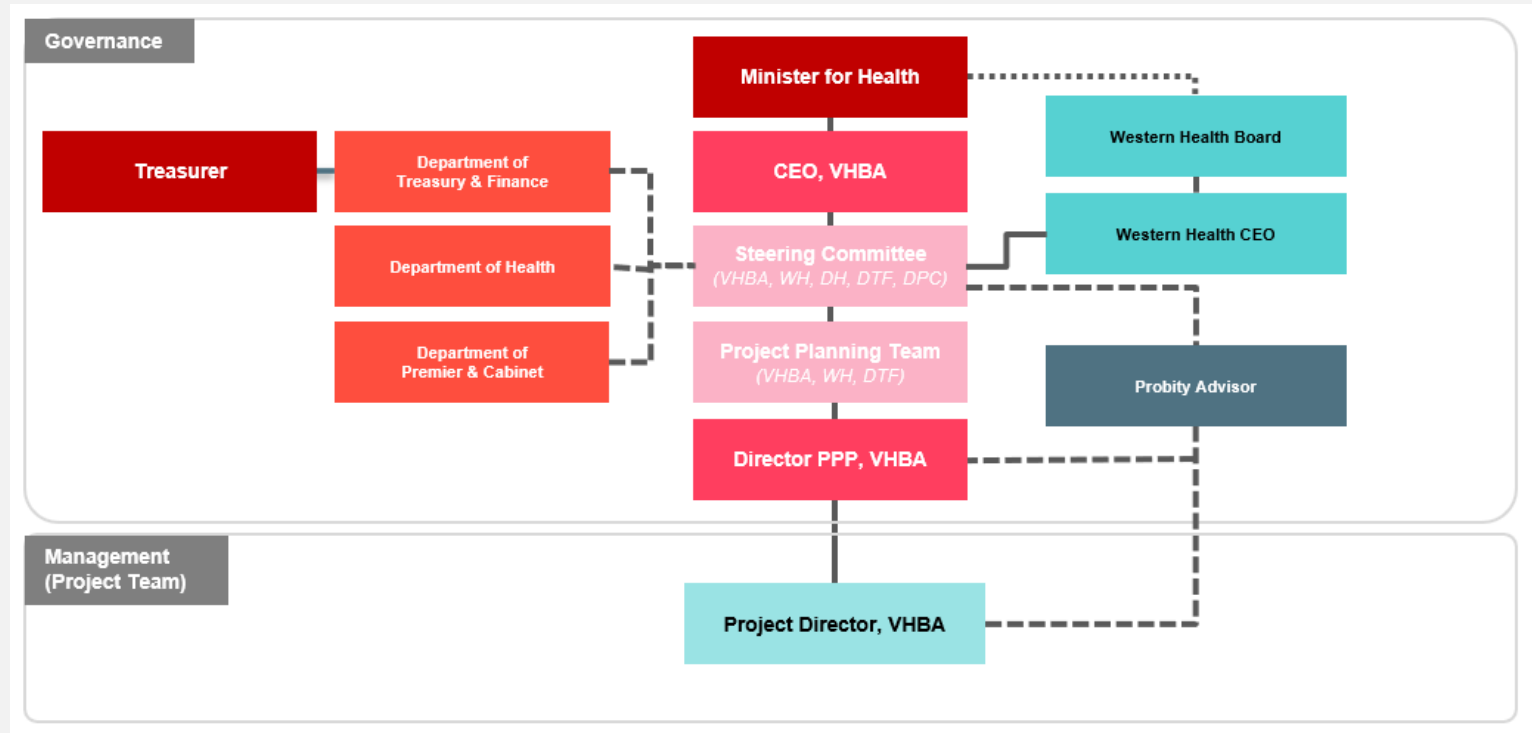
Governance

Minister for Health

Treasurer

Department of Treasury & Finance

CEO, VHBA

Western Health Board

Department of Health

Steering Committee (VHBA, WH, DH, DTF, DPC)

Western Health CEO

Department of Premier & Cabinet

Project Planning Team (VHBA, WH, DTF)

Probity Advisor

Director PPP, VHBA

Management (Project Team)

Project Director, VHBA